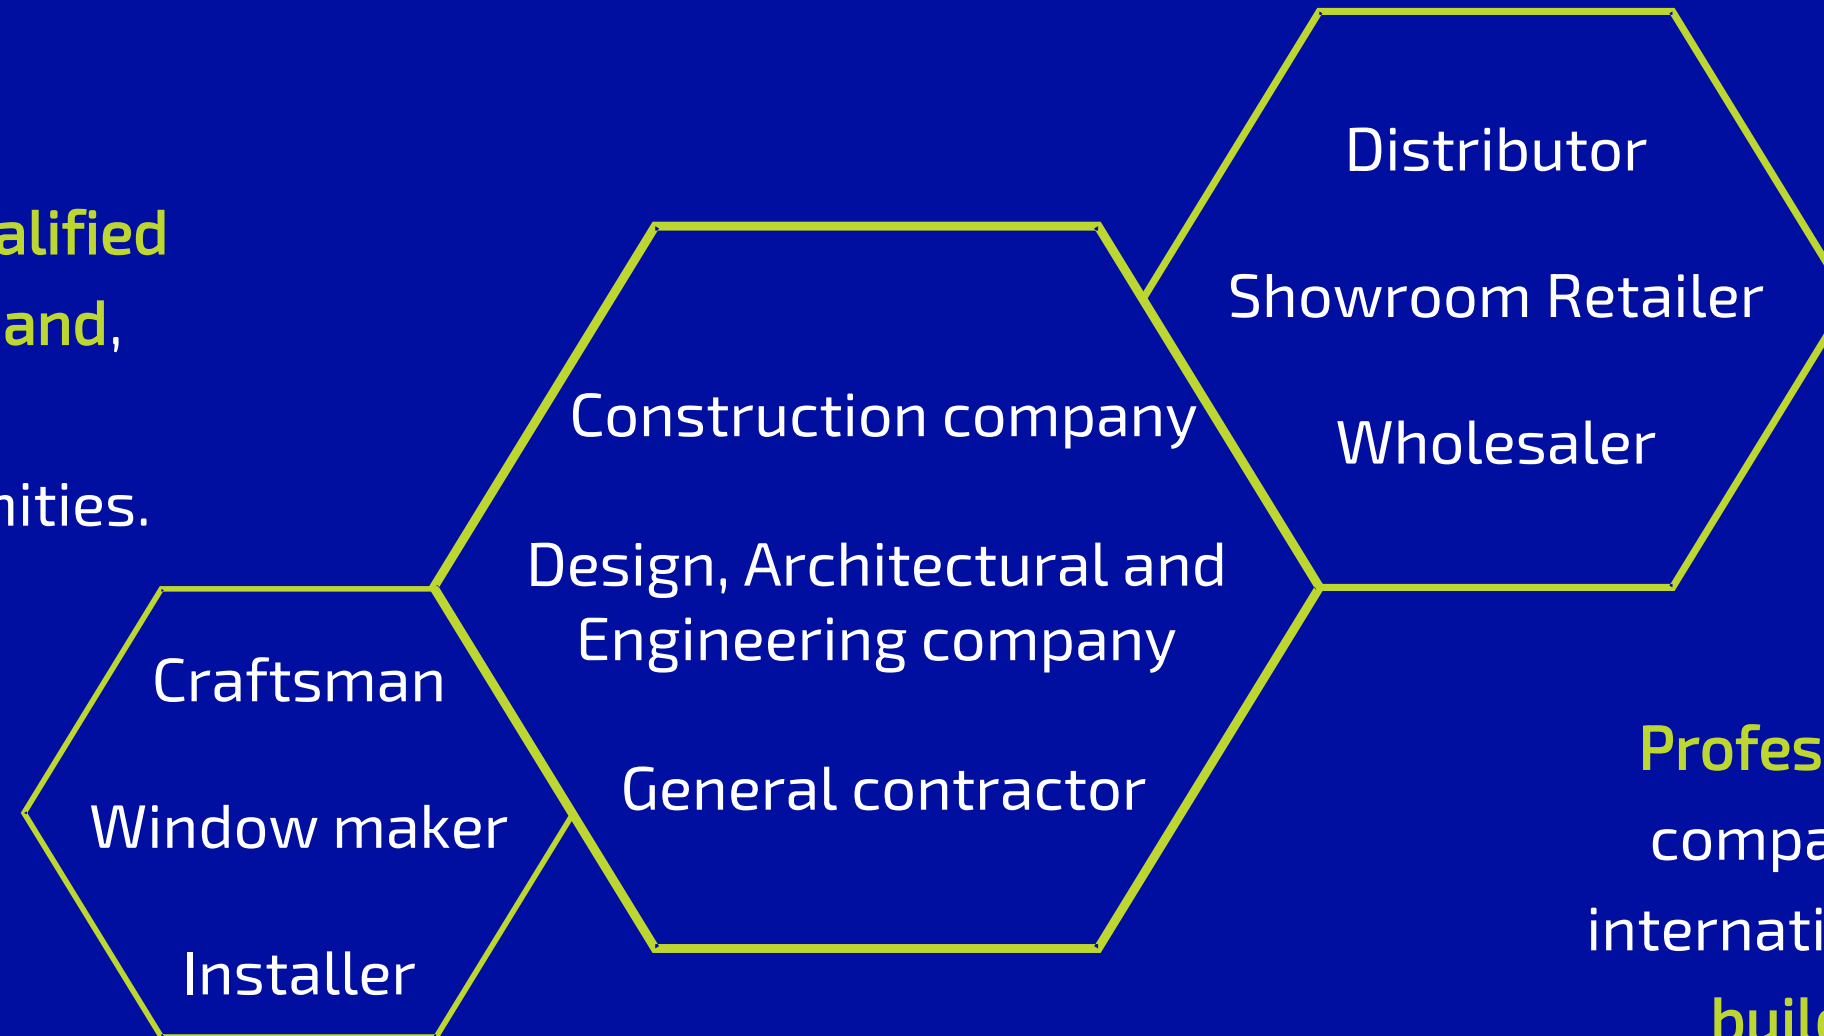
alified
and,

nities.

Distributor

Showroom Retailer

Wholesaler

Construction company

Design, Architectural and Engineering company

General contractor

Craftsman

Window maker

Installer

Profes
compa
internati
buil